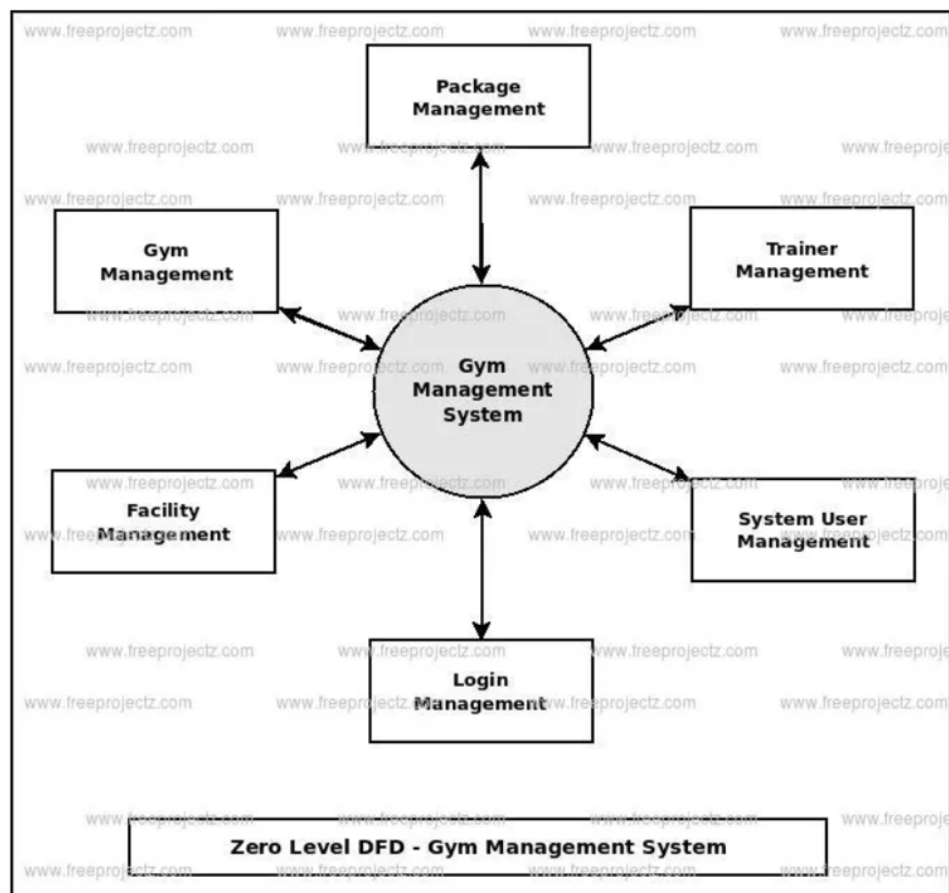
Package Management

Gym Management

Trainer Management

Gym Management System

Facility Management

System User Management

Login Management

Zero Level DFD - Gym Management System

www.freeprojectz.com